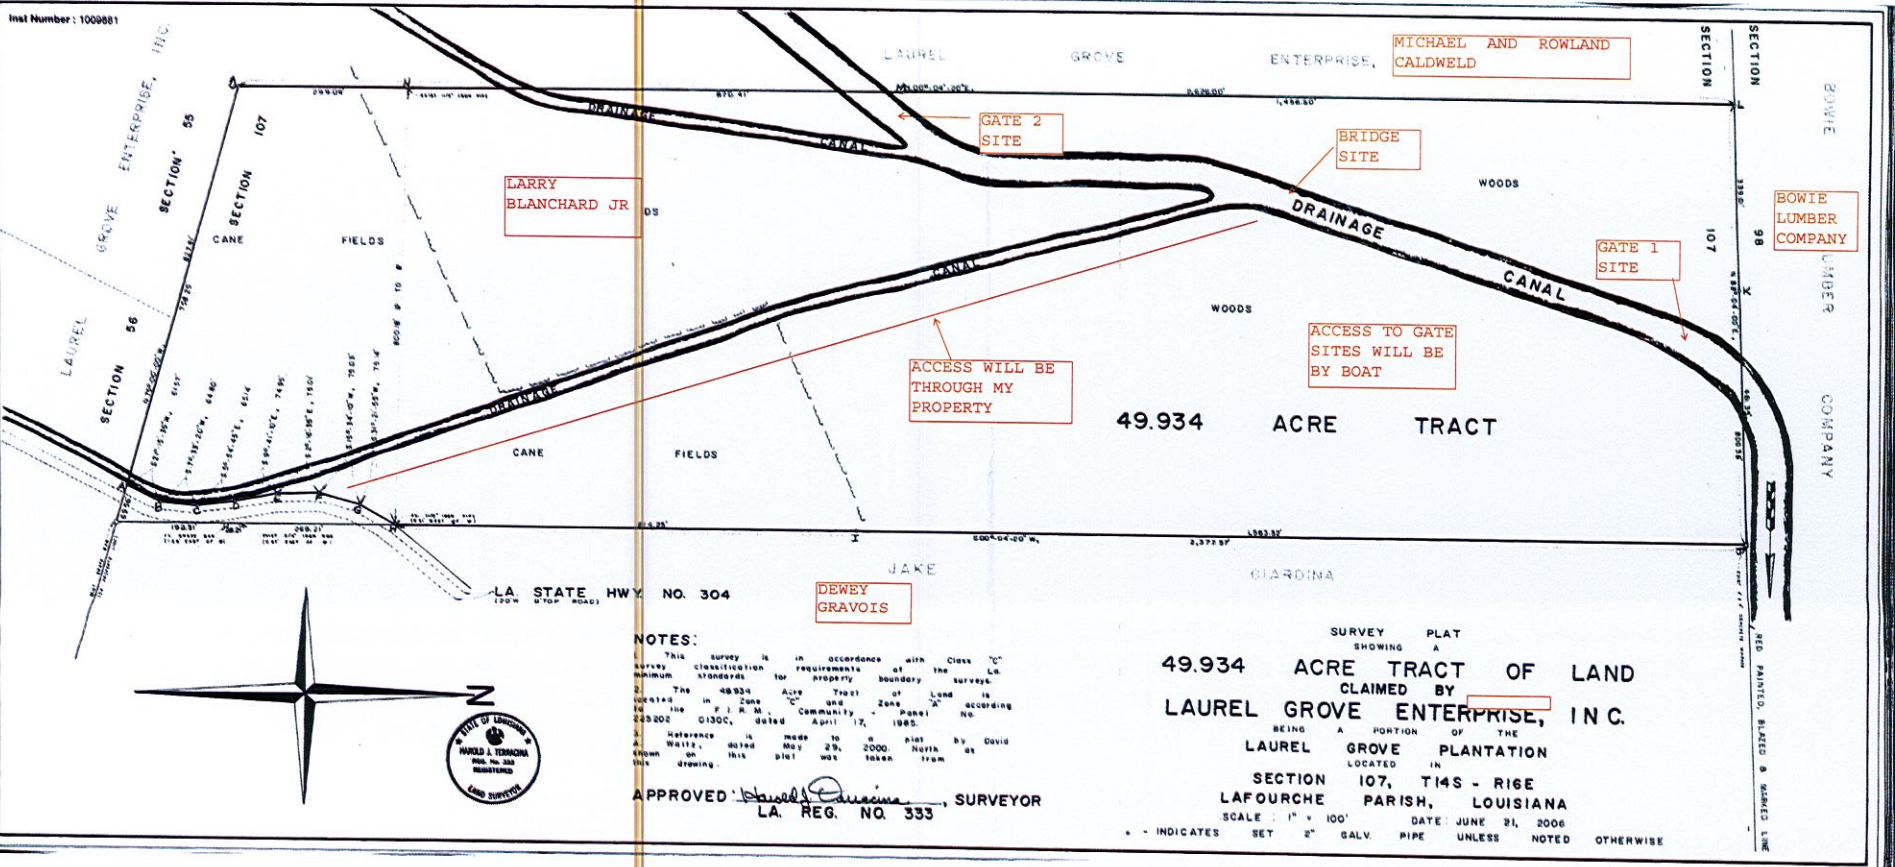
Inst Number : 1009881

LAUREL GROVE ENTERPRISE, INC.

SECTION 55

SECTION 107

LAUREL SECTION 56

LAUREL GROVE ENTERPRISE,

MICHAEL AND ROWLAND CALDWELD

SECTION

SECTION

BOWIE

GATE 2 SITE

BRIDGE SITE

DRAINAGE CANAL

LARRY BLANCHARD JR

CANE FIELDS

WOODS

DRAINAGE CANAL

BOWIE LUMBER COMPANY

GATE 1 SITE

107

98

WOODS

ACCESS TO GATE SITES WILL BE BY BOAT

ACCESS WILL BE THROUGH MY PROPERTY

DRAINAGE CANAL

49.934 ACRE TRACT

CANE FIELDS

BOWIE LUMBER COMPANY

A B C D E F G

JAKE GIARDINA

LA. STATE HWY. NO. 304

DEWEY GRAVOIS

NOTES:
1. This survey is in accordance with Class "C" survey classification requirements of the La. minimum standards for property boundary surveys.
2. The 49.934 Acre Tract of Land is located in Zone "C" and Zone "A" according to the F.I.R.M. Community - Panel No. 225202 0130C, dated April 17, 1985.
3. Reference is made to a plat by David Waitz, dated May 29, 2000. North as shown on this plat was taken from this drawing.

STATE OF LOUISIANA HAROLD J. TERRACINA REG. No. 333 REGISTERED LAND SURVEYOR

APPROVED: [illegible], SURVEYOR
LA. REG. NO. 333

SURVEY PLAT SHOWING A
49.934 ACRE TRACT OF LAND
CLAIMED BY
LAUREL GROVE ENTERPRISE, INC.
BEING A PORTION OF THE
LAUREL GROVE PLANTATION
LOCATED IN
SECTION 107, T14S - R16E
LAFOURCHE PARISH, LOUISIANA
SCALE : 1" = 100' DATE: JUNE 21, 2006
• - INDICATES SET 2" GALV. PIPE UNLESS NOTED OTHERWISE

RED PAINTED, BLAZED & MARKED LINE